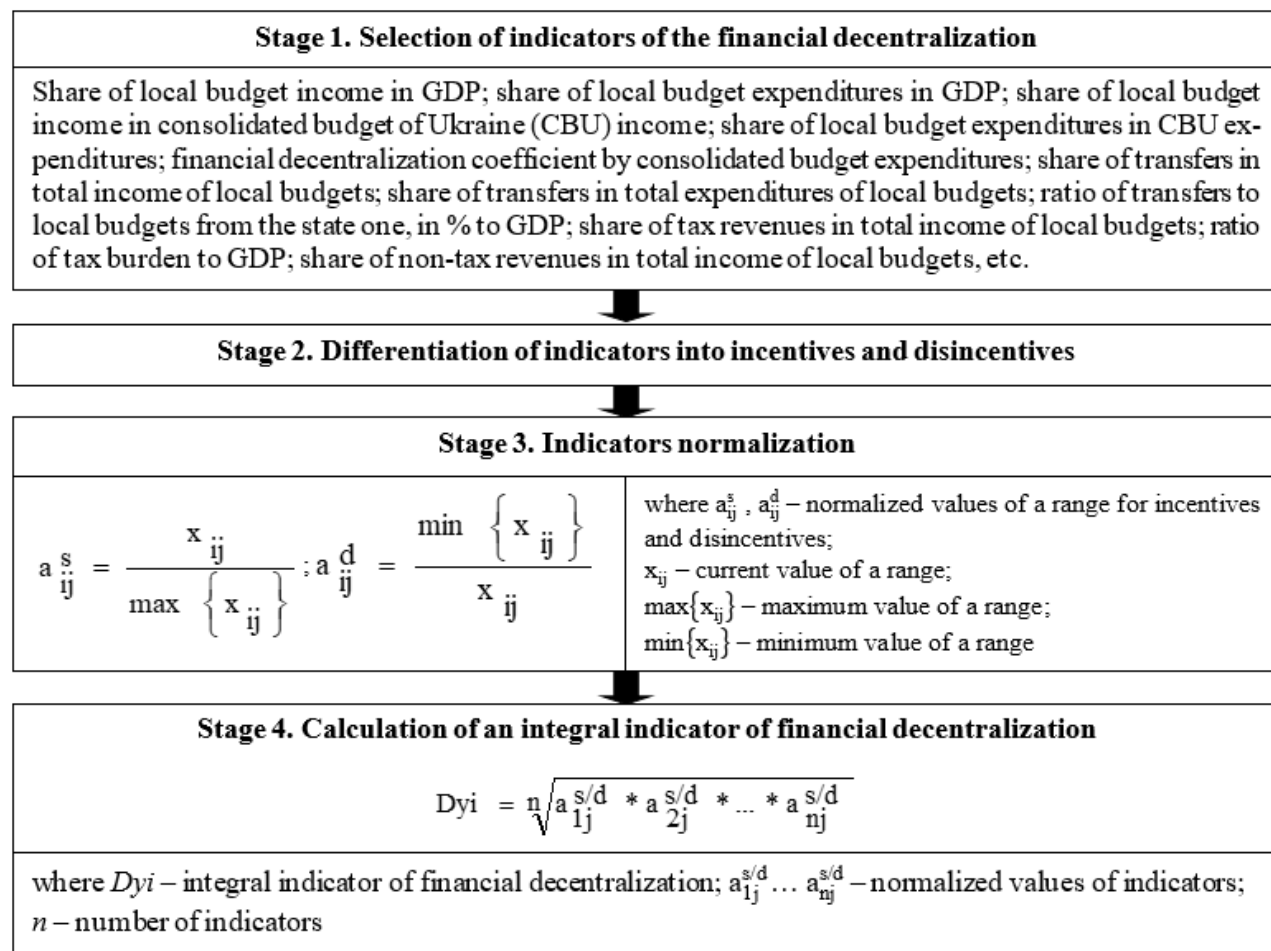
Stage 1. Selection of indicators of the financial decentralization

Share of local budget income in GDP; share of local budget expenditures in GDP; share of local budget income in consolidated budget of Ukraine (CBU) income; share of local budget expenditures in CBU expenditures; financial decentralization coefficient by consolidated budget expenditures; share of transfers in total income of local budgets; share of transfers in total expenditures of local budgets; ratio of transfers to local budgets from the state one, in % to GDP; share of tax revenues in total income of local budgets; ratio of tax burden to GDP; share of non-tax revenues in total income of local budgets, etc.

Stage 2. Differentiation of indicators into incentives and disincentives

Stage 3. Indicators normalization

$a_{ij}^{s} = \frac{x_{ij}}{\max\left\{x_{ij}\right\}}$ ; $a_{ij}^{d} = \frac{\min\left\{x_{ij}\right\}}{x_{ij}}$

where $a_{ij}^{s}$ , $a_{ij}^{d}$ – normalized values of a range for incentives and disincentives;
$x_{ij}$ – current value of a range;
$\max\{x_{ij}\}$ – maximum value of a range;
$\min\{x_{ij}\}$ – minimum value of a range

Stage 4. Calculation of an integral indicator of financial decentralization

$Dyi = \sqrt[n]{a_{1j}^{s/d} * a_{2j}^{s/d} * ... * a_{nj}^{s/d}}$

where $Dyi$ – integral indicator of financial decentralization; $a_{1j}^{s/d} \dots a_{nj}^{s/d}$ – normalized values of indicators; $n$ – number of indicators